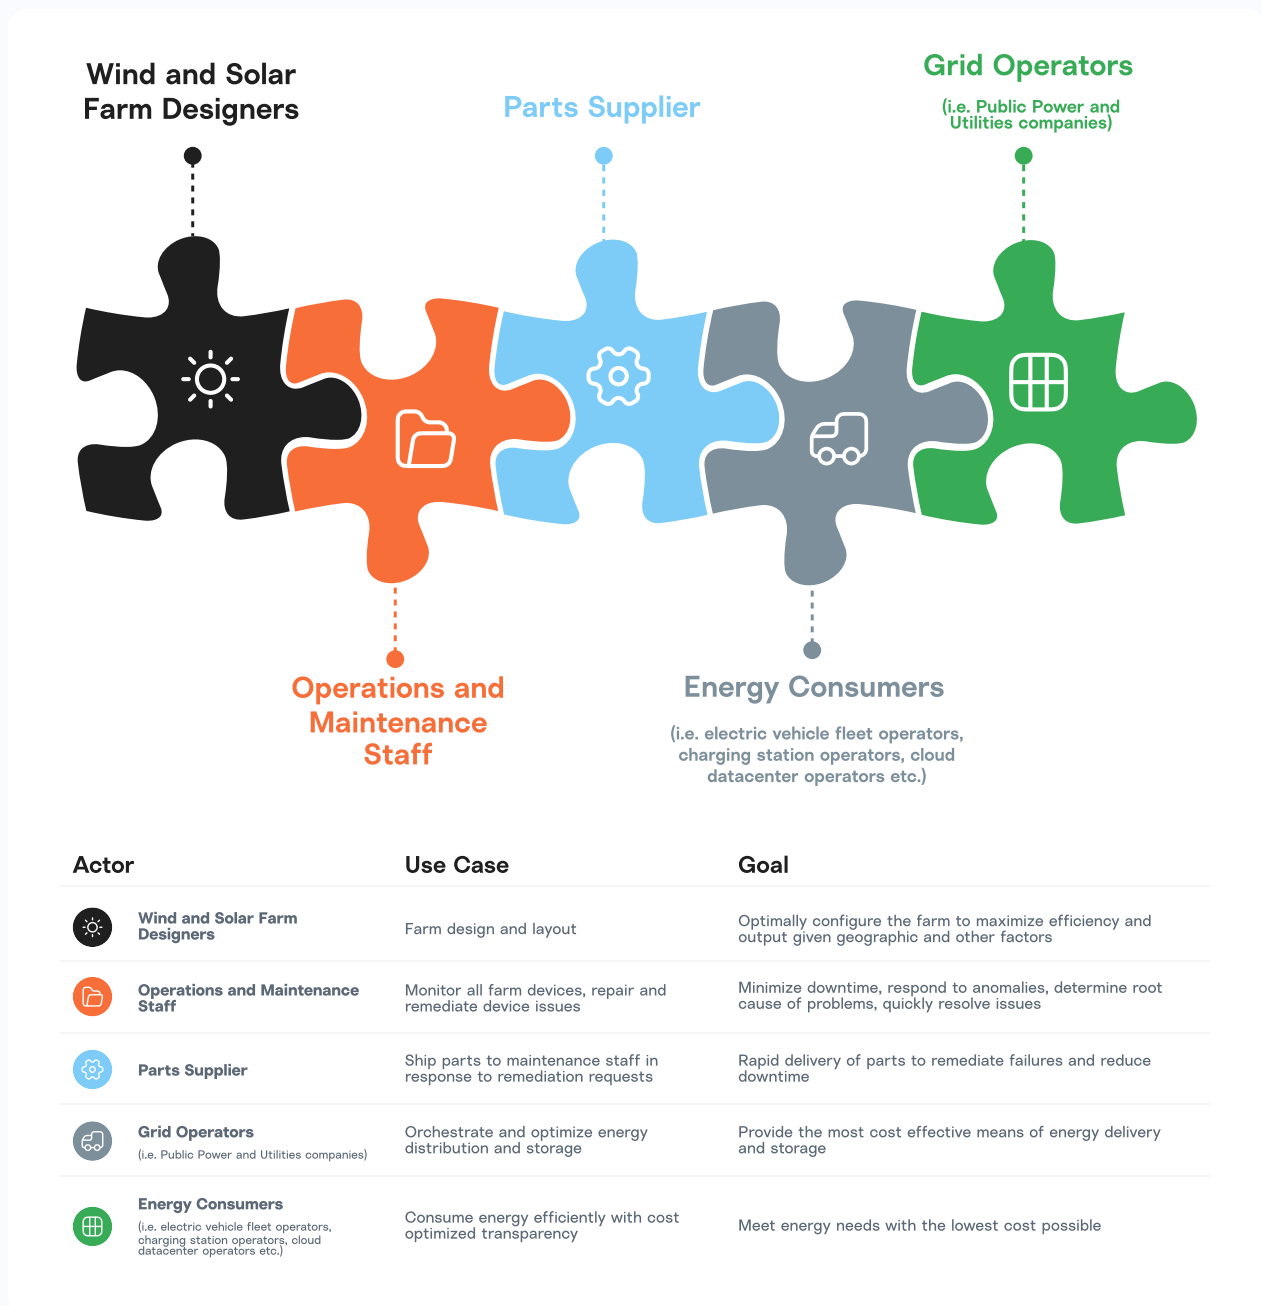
Wind and Solar Farm Designers

Parts Supplier

Grid Operators

(i.e. Public Power and Utilities companies)

Operations and Maintenance Staff

Energy Consumers

(i.e. electric vehicle fleet operators, charging station operators, cloud datacenter operators etc.)

| Actor | Use Case | Goal |
|---|---|---|
| Wind and Solar Farm Designers | Farm design and layout | Optimally configure the farm to maximize efficiency and output given geographic and other factors |
| Operations and Maintenance Staff | Monitor all farm devices, repair and remediate device issues | Minimize downtime, respond to anomalies, determine root cause of problems, quickly resolve issues |
| Parts Supplier | Ship parts to maintenance staff in response to remediation requests | Rapid delivery of parts to remediate failures and reduce downtime |
| Grid Operators (i.e. Public Power and Utilities companies) | Orchestrate and optimize energy distribution and storage | Provide the most cost effective means of energy delivery and storage |
| Energy Consumers (i.e. electric vehicle fleet operators, charging station operators, cloud datacenter operators etc.) | Consume energy efficiently with cost optimized transparency | Meet energy needs with the lowest cost possible |